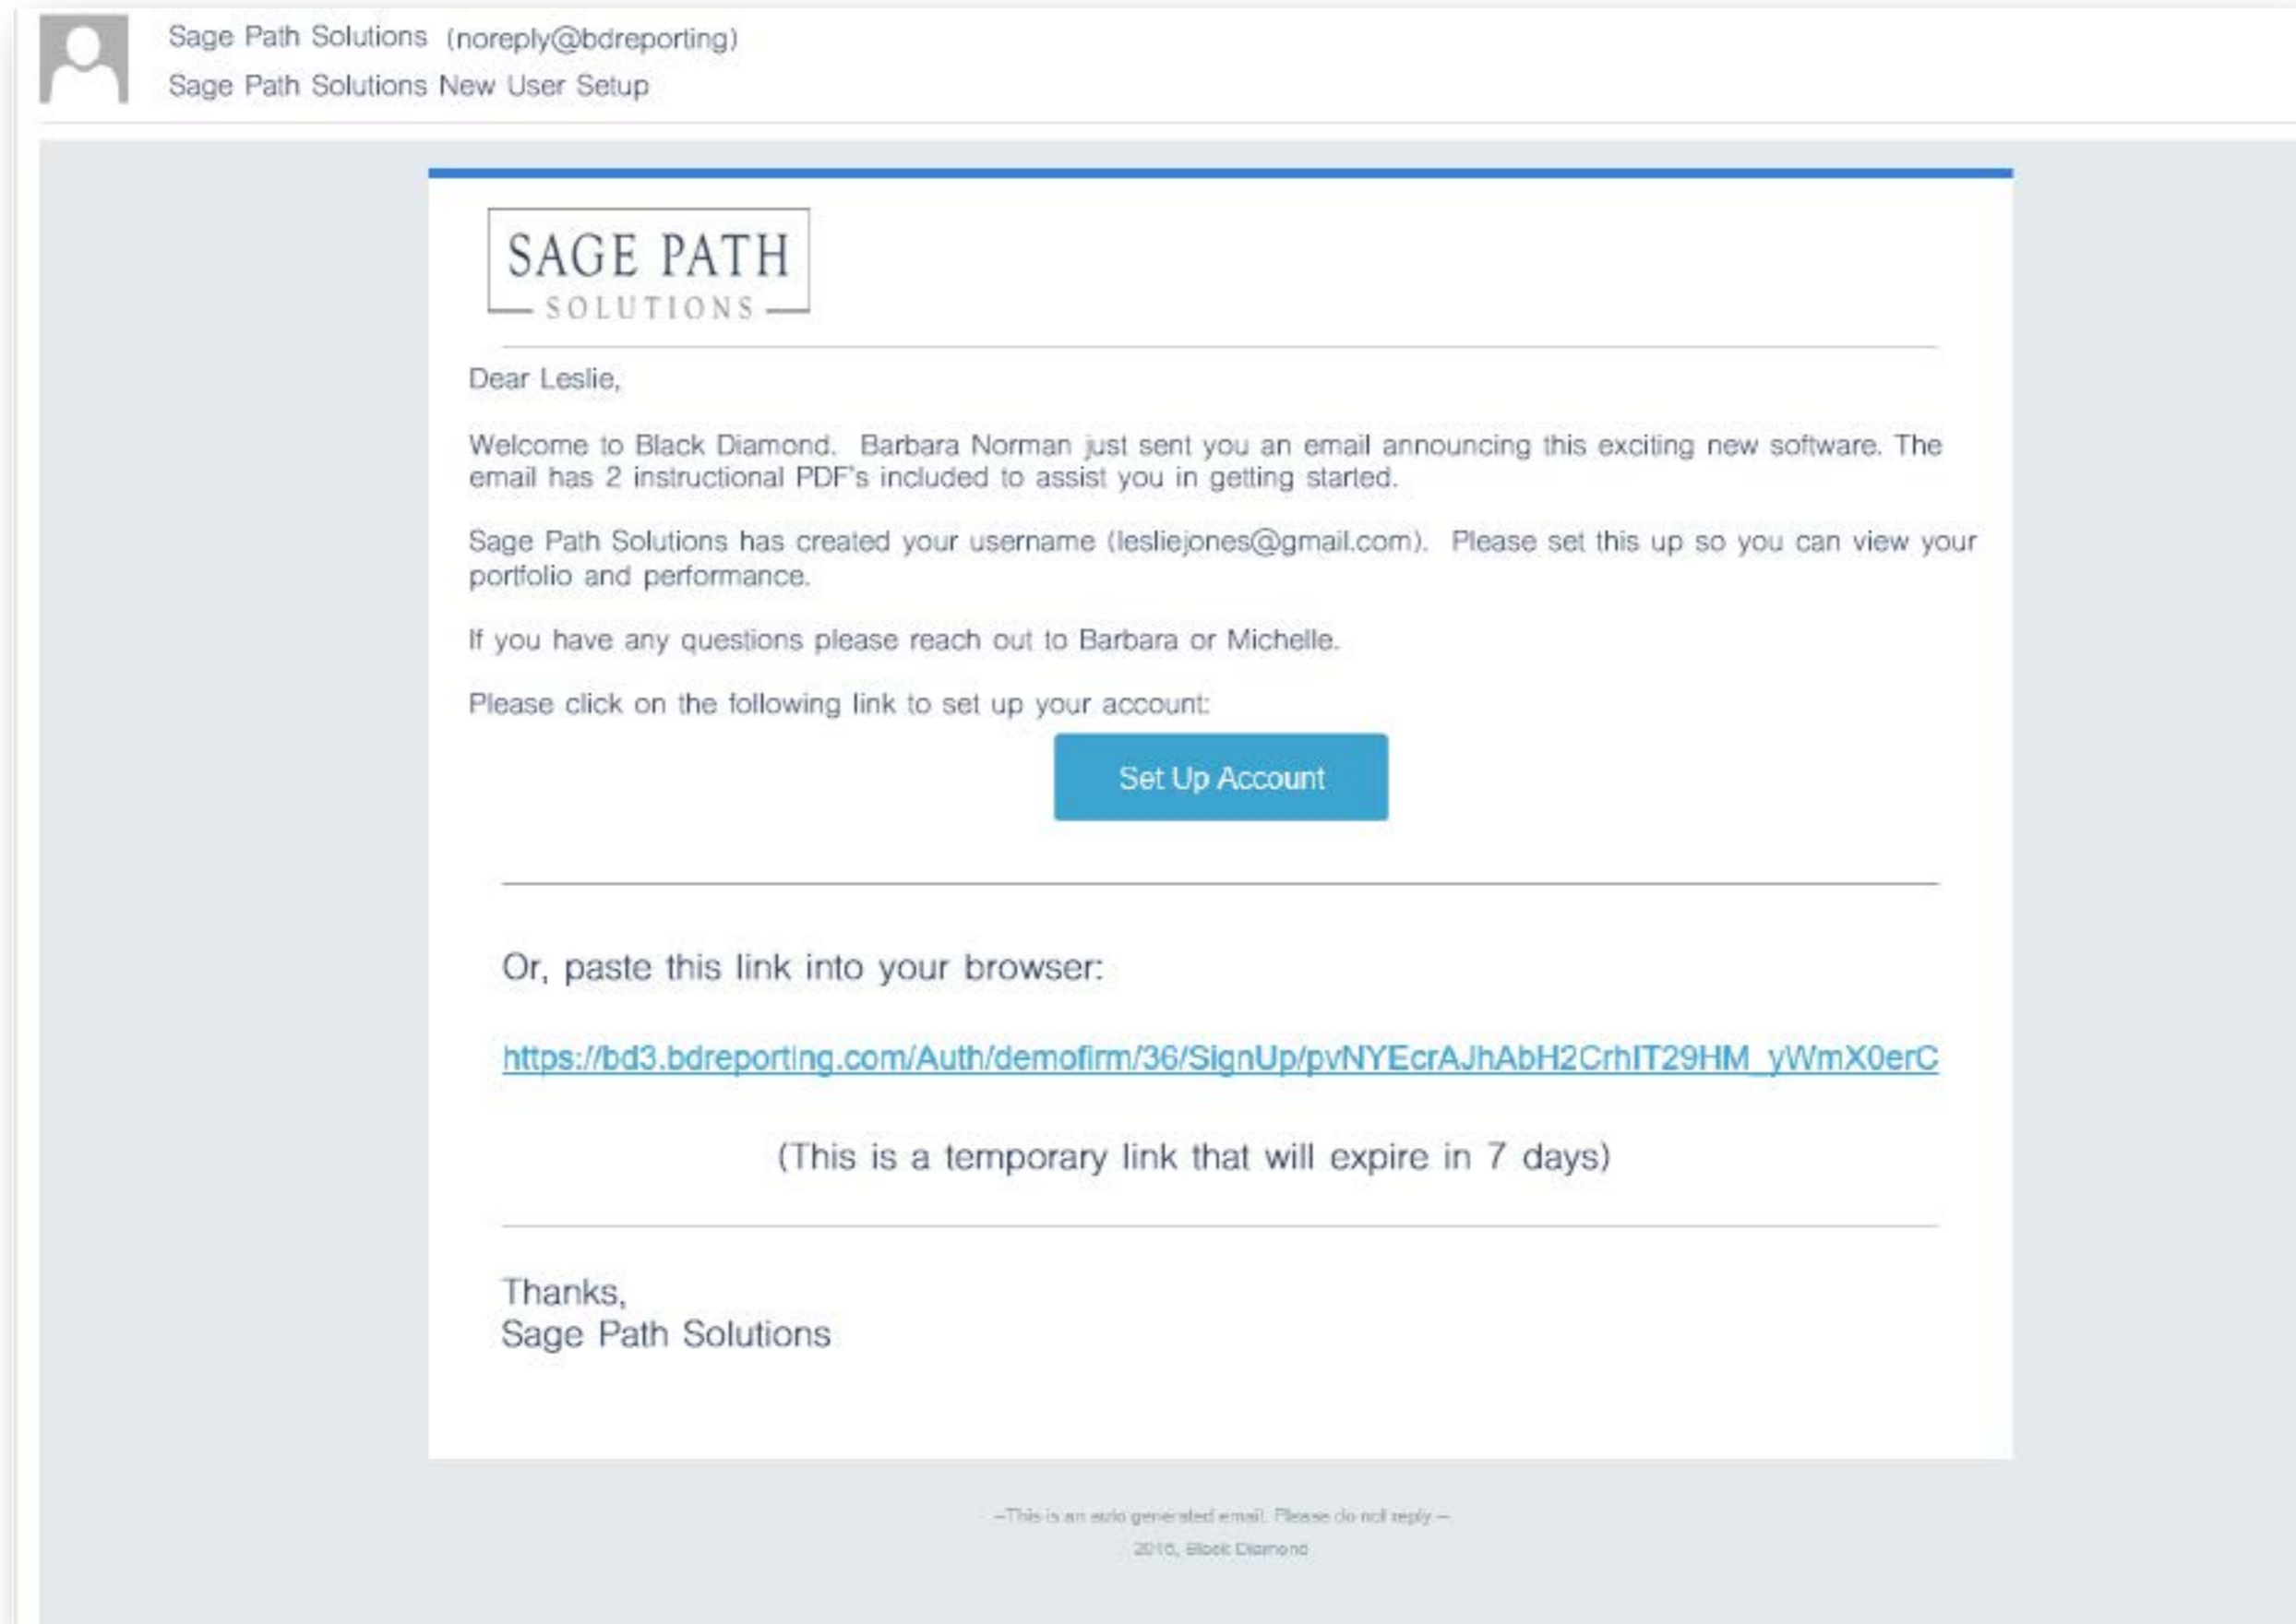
Sage Path Solutions (noreply@bdreporting)
Sage Path Solutions New User Setup

SAGE PATH
SOLUTIONS

Dear Leslie,

Welcome to Black Diamond. Barbara Norman just sent you an email announcing this exciting new software. The email has 2 instructional PDF's included to assist you in getting started.

Sage Path Solutions has created your username (lesliejones@gmail.com). Please set this up so you can view your portfolio and performance.

If you have any questions please reach out to Barbara or Michelle.

Please click on the following link to set up your account:

Set Up Account

Or, paste this link into your browser:

https://bd3.bdreporting.com/Auth/demofirm/36/SignUp/pvNYEcrAJhAbH2CrhIT29HM_yWmX0erC

(This is a temporary link that will expire in 7 days)

Thanks,
Sage Path Solutions

--This is an auto generated email. Please do not reply --
2016, Black Diamond